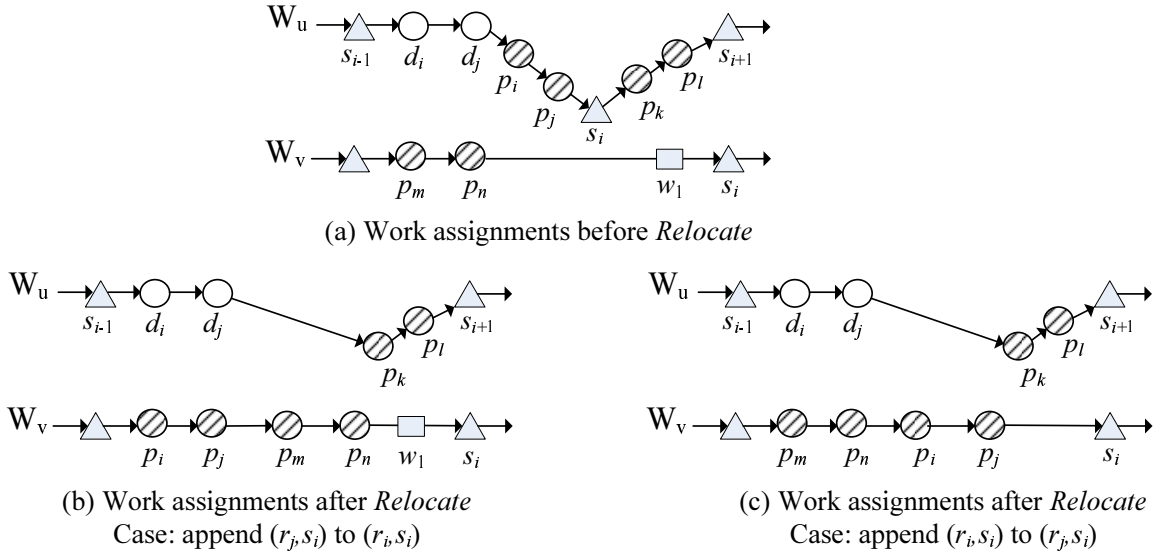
$W_u$ $s_{i-1}$ $d_i$ $d_j$ $p_i$ $p_j$ $s_i$ $p_k$ $p_l$ $s_{i+1}$

$W_v$ $p_m$ $p_n$ $w_1$ $s_i$

(a) Work assignments before *Relocate*

$W_u$ $s_{i-1}$ $d_i$ $d_j$ $p_k$ $p_l$ $s_{i+1}$

$W_v$ $p_i$ $p_j$ $p_m$ $p_n$ $w_1$ $s_i$

(b) Work assignments after *Relocate*
Case: append $(r_j,s_i)$ to $(r_i,s_i)$

$W_u$ $s_{i-1}$ $d_i$ $d_j$ $p_k$ $p_l$ $s_{i+1}$

$W_v$ $p_m$ $p_n$ $p_i$ $p_j$ $s_i$

(c) Work assignments after *Relocate*
Case: append $(r_i,s_i)$ to $(r_j,s_i)$